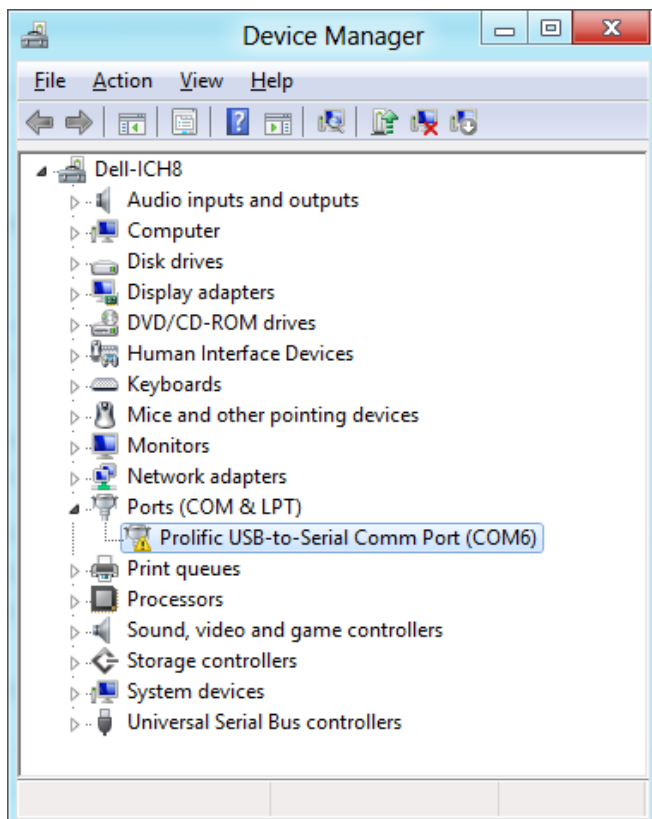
Device Manager

File Action View Help

Dell-ICH8
Audio inputs and outputs
Computer
Disk drives
Display adapters
DVD/CD-ROM drives
Human Interface Devices
Keyboards
Mice and other pointing devices
Monitors
Network adapters
Ports (COM & LPT)
Prolific USB-to-Serial Comm Port (COM6)
Print queues
Processors
Sound, video and game controllers
Storage controllers
System devices
Universal Serial Bus controllers